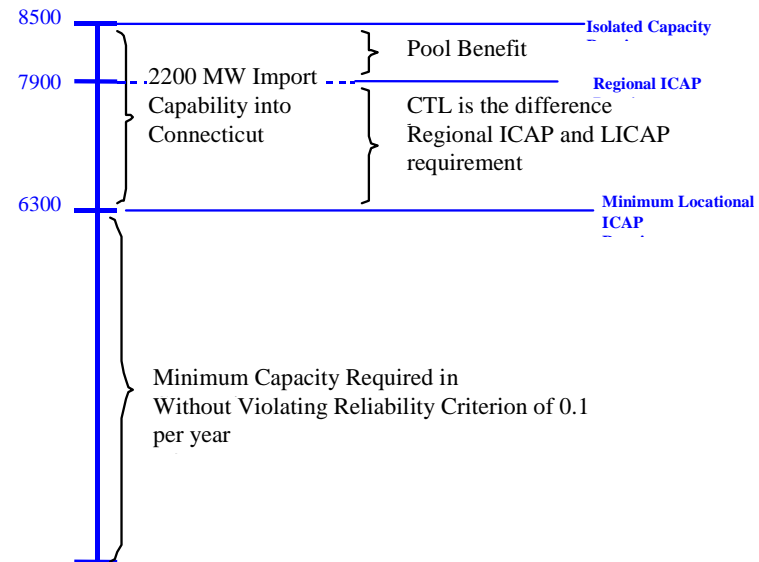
8500

Isolated Capacity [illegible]

Pool Benefit

7900

2200 MW Import Capability into Connecticut

Regional ICAP

CTL is the difference Regional ICAP and LICAP requirement

6300

Minimum Locational ICAP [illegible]

Minimum Capacity Required in Without Violating Reliability Criterion of 0.1 per year